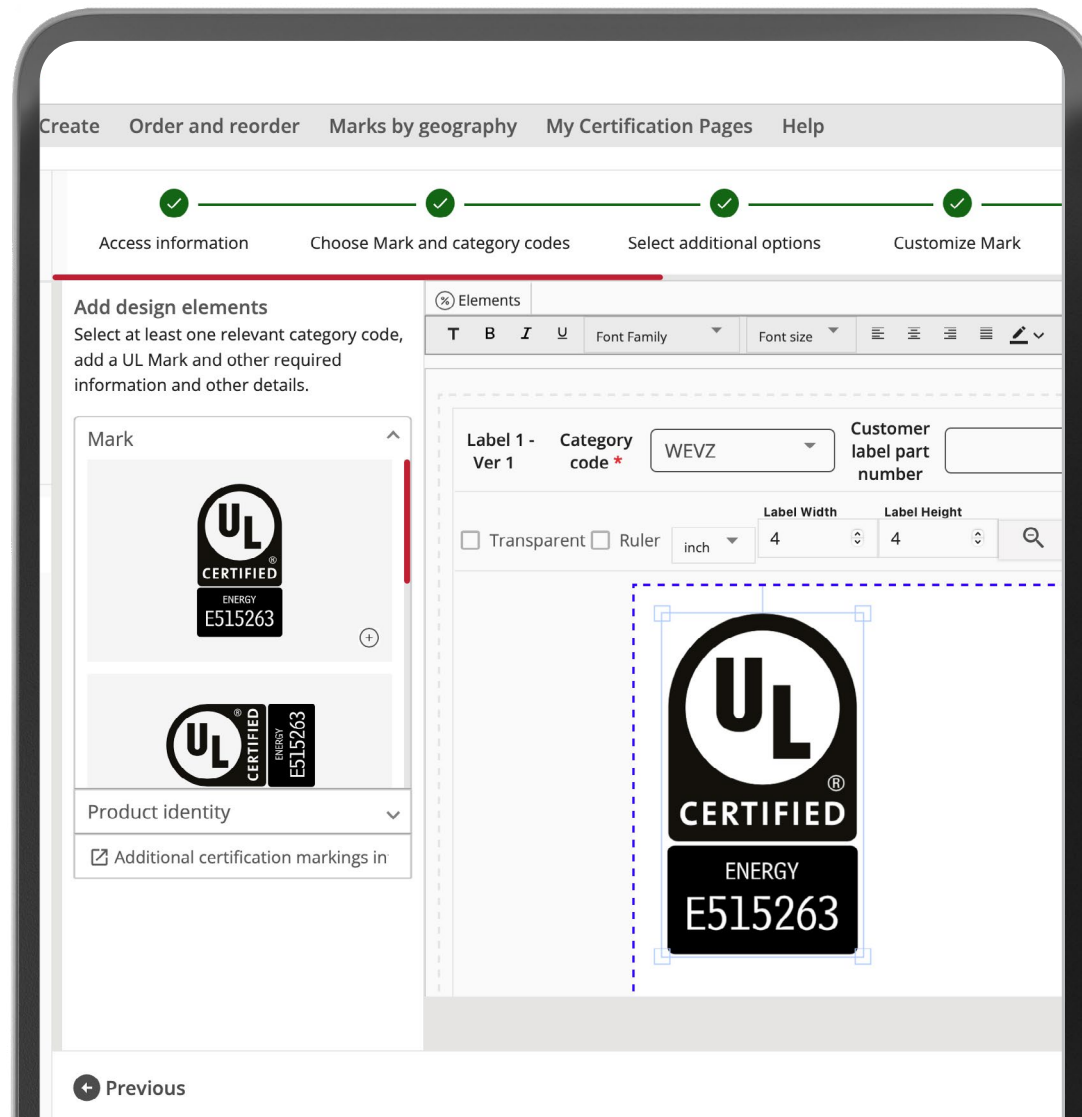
Create Order and reorder Marks by geography My Certification Pages Help

Access information Choose Mark and category codes Select additional options Customize Mark

Add design elements
Select at least one relevant category code, add a UL Mark and other required information and other details.

Mark

UL
CERTIFIED
ENERGY
E515263

UL
CERTIFIED
ENERGY
E515263

Product identity

Additional certification markings in

Elements

T B I U Font Family Font size

Label 1 - Ver 1 Category code * WEVZ Customer label part number

Label Width Label Height
Transparent Ruler inch 4 4

UL
CERTIFIED
ENERGY
E515263

Previous